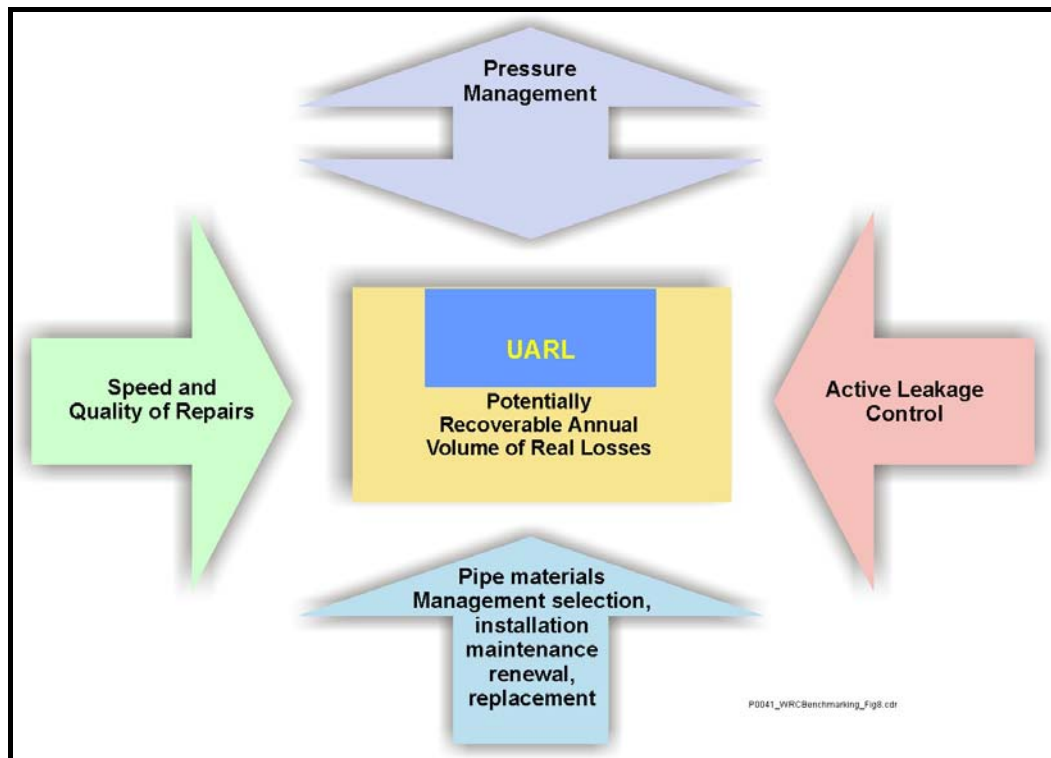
Pressure Management

Speed and Quality of Repairs

UARL

Potentially Recoverable Annual Volume of Real Losses

Active Leakage Control

Pipe materials Management selection, installation maintenance renewal, replacement

P0041_WRCBenchmarking_Fig8.cdr